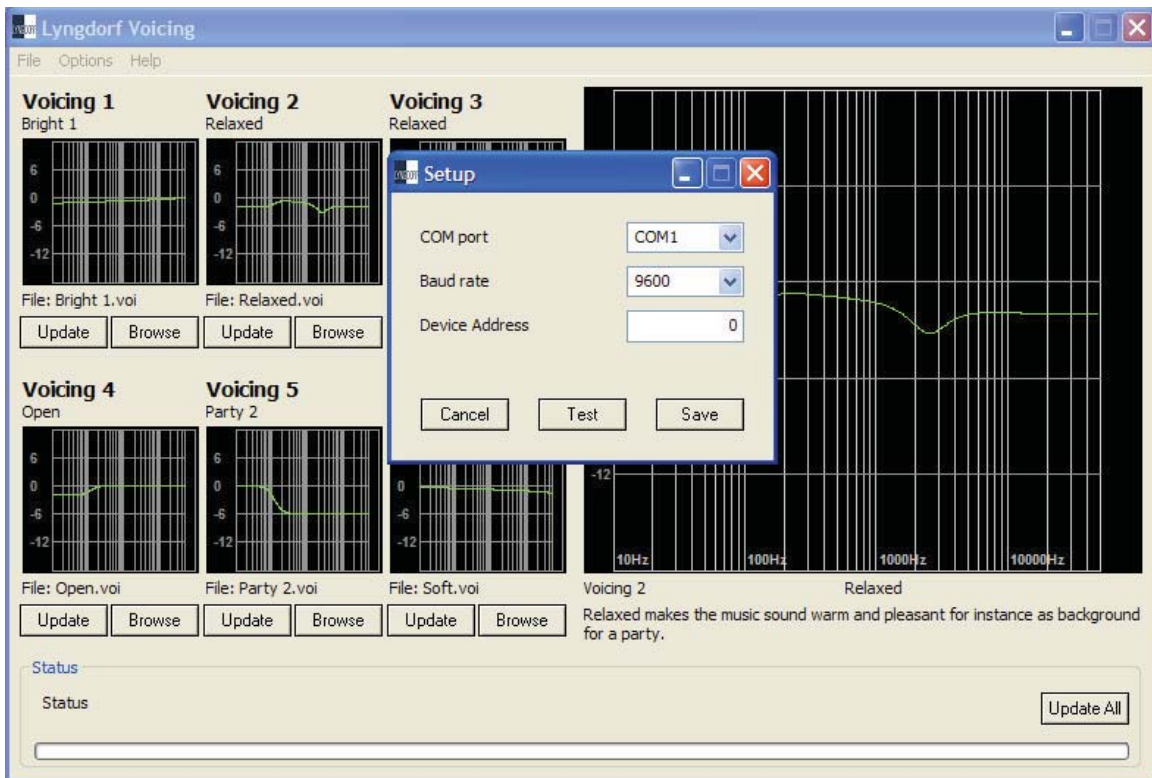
Lyngdorf Voicing

File Options Help

Voicing 1
Bright 1

6
0
-6
-12

File: Bright 1.voi

Update Browse

Voicing 2
Relaxed

6
0
-6
-12

File: Relaxed.voi

Update Browse

Voicing 3
Relaxed

Setup

COM port COM1

Baud rate 9600

Device Address 0

Cancel Test Save

Voicing 4
Open

6
0
-6
-12

File: Open.voi

Update Browse

Voicing 5
Party 2

6
0
-6
-12

File: Party 2.voi

Update Browse

0
-6
-12

File: Soft.voi

Update Browse

-12

10Hz 100Hz 1000Hz 10000Hz

Voicing 2 Relaxed

Relaxed makes the music sound warm and pleasant for instance as background for a party.

Status

Status

Update All